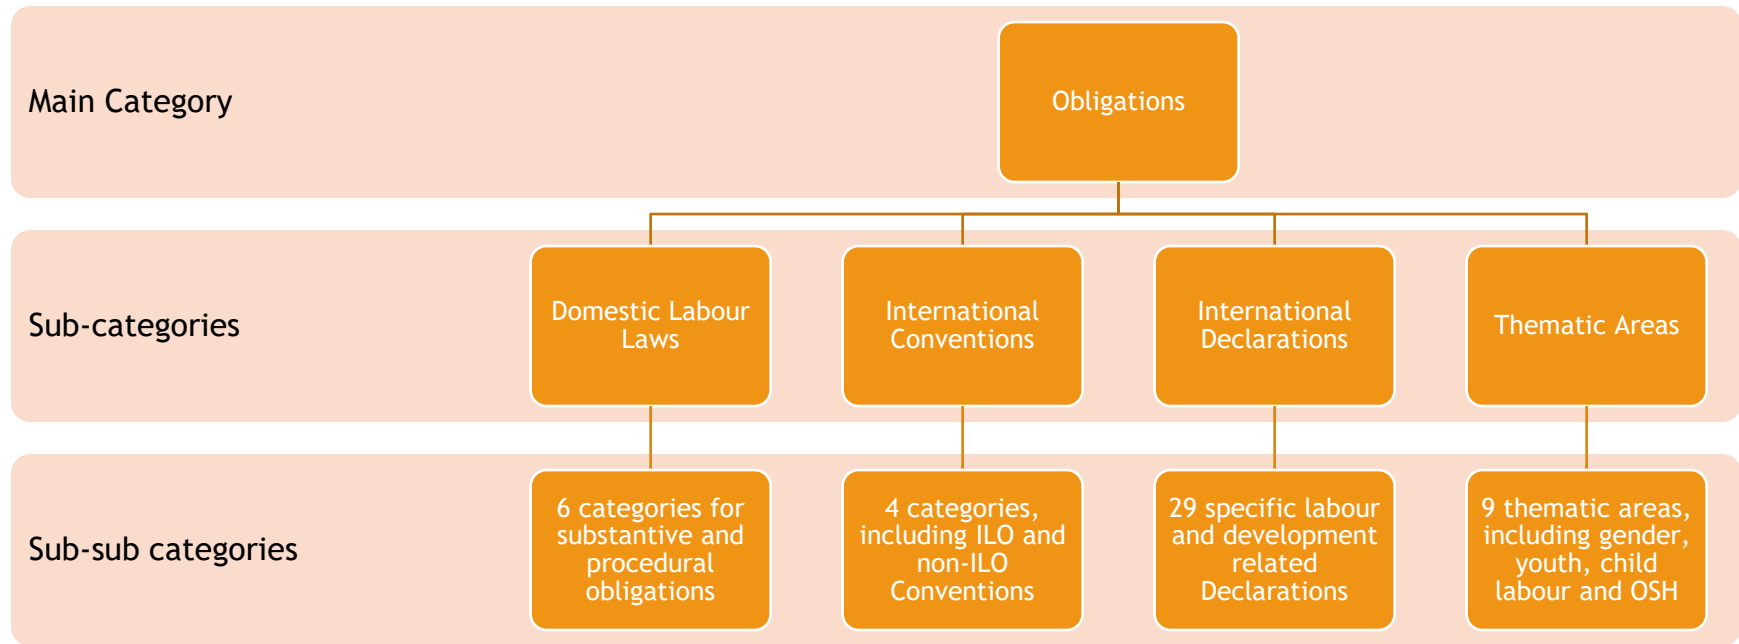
Main Category

Obligations

Sub-categories

Domestic Labour Laws

International Conventions

International Declarations

Thematic Areas

Sub-sub categories

6 categories for substantive and procedural obligations

4 categories, including ILO and non-ILO Conventions

29 specific labour and development related Declarations

9 thematic areas, including gender, youth, child labour and OSH